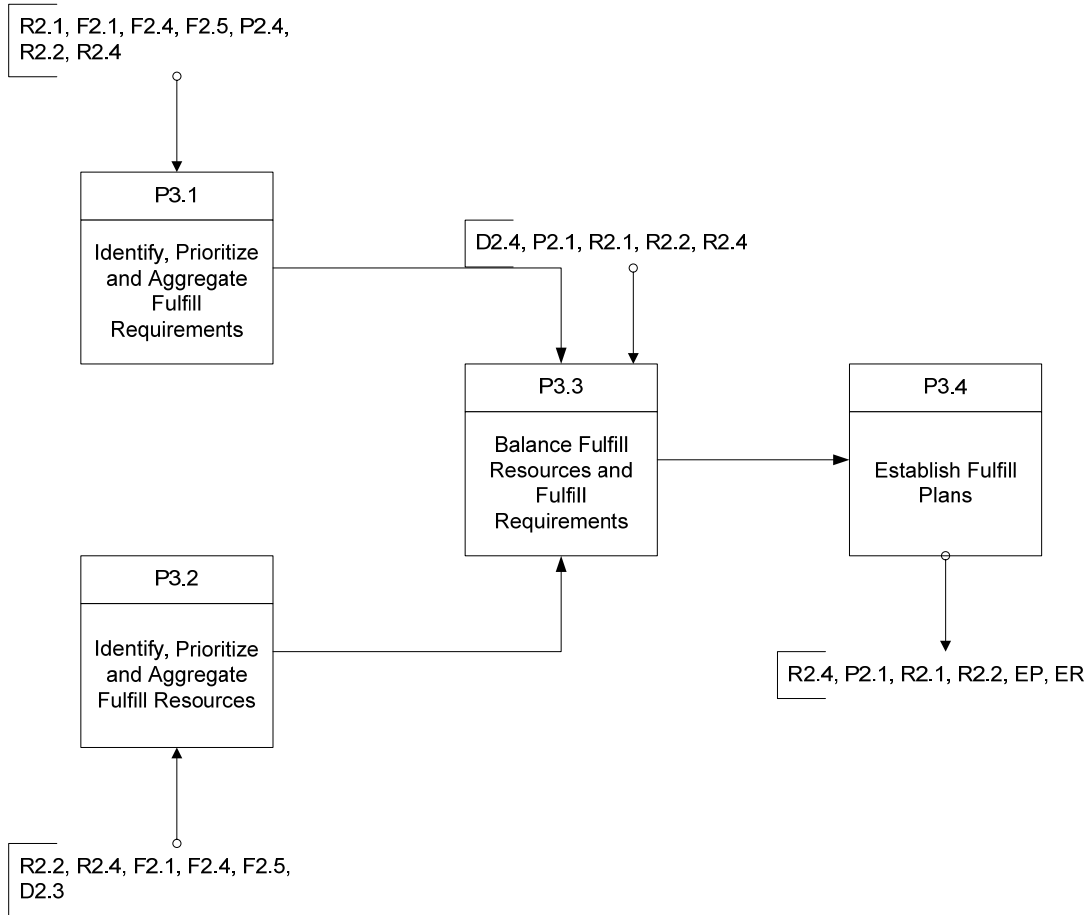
R2.1, F2.1, F2.4, F2.5, P2.4, R2.2, R2.4

P3.1

Identify, Prioritize and Aggregate Fulfill Requirements

D2.4, P2.1, R2.1, R2.2, R2.4

P3.3

Balance Fulfill Resources and Fulfill Requirements

P3.4

Establish Fulfill Plans

P3.2

Identify, Prioritize and Aggregate Fulfill Resources

R2.4, P2.1, R2.1, R2.2, EP, ER

R2.2, R2.4, F2.1, F2.4, F2.5, D2.3